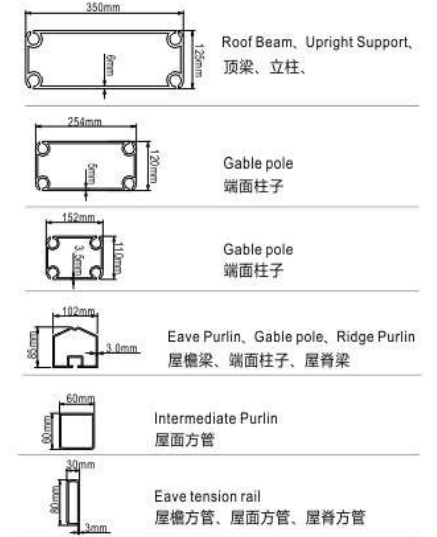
350mm
125mm
8mm
Roof Beam、Upright Support、
顶梁、立柱、

254mm
120mm
5mm
Gable pole
端面柱子

152mm
110mm
3.5mm
Gable pole
端面柱子

102mm
85mm
3.0mm
Eave Purlin、Gable pole、Ridge Purlin
屋檐梁、端面柱子、屋脊梁

60mm
60mm
Intermediate Purlin
屋面方管

30mm
80mm
3mm
Eave tension rail
屋檐方管、屋面方管、屋脊方管